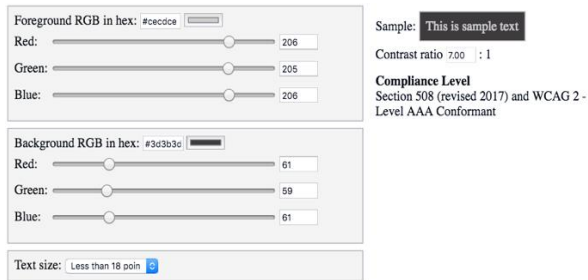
Foreground RGB in hex: #cecdce

Red: 206

Green: 205

Blue: 206

Background RGB in hex: #3d3b3d

Red: 61

Green: 59

Blue: 61

Text size: Less than 18 poin

Sample: This is sample text

Contrast ratio 7.00 : 1

**Compliance Level**
Section 508 (revised 2017) and WCAG 2 - Level AAA Conformant